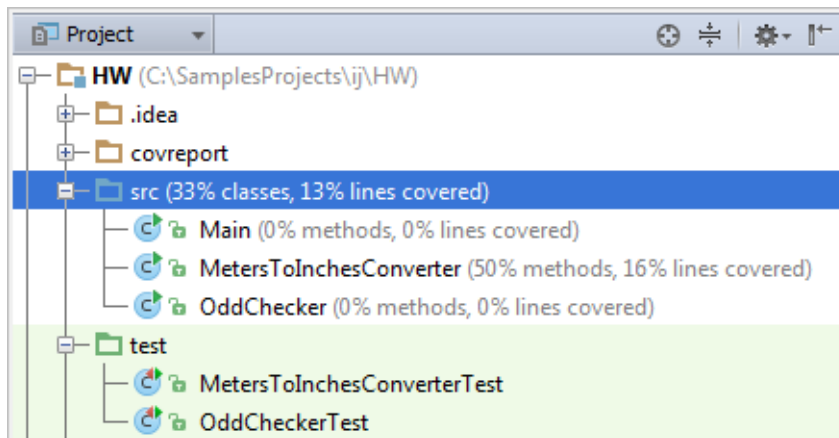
Project

HW (C:\SamplesProjects\ij\HW)
.idea
covreport
src (33% classes, 13% lines covered)
Main (0% methods, 0% lines covered)
MetersToInchesConverter (50% methods, 16% lines covered)
OddChecker (0% methods, 0% lines covered)
test
MetersToInchesConverterTest
OddCheckerTest